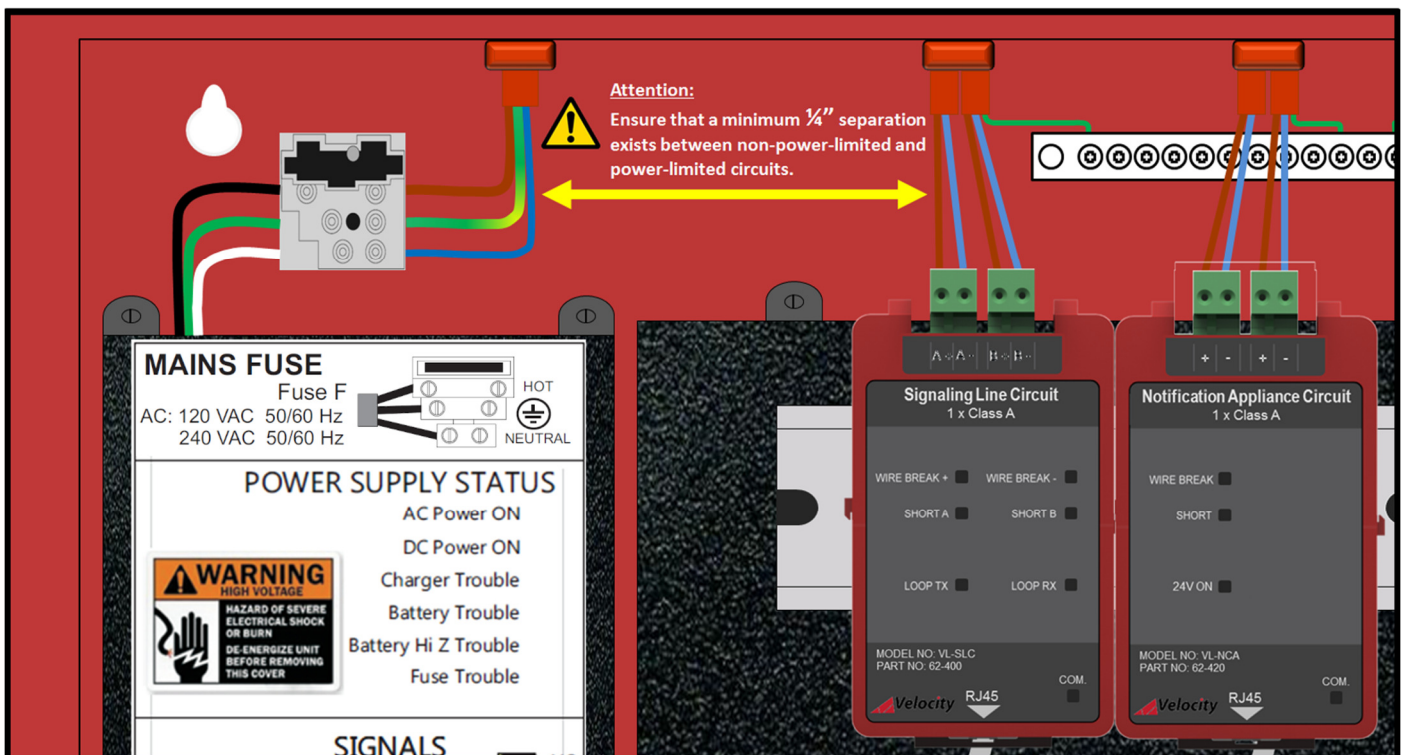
Attention:
Ensure that a minimum ¼″ separation exists between non-power-limited and power-limited circuits.

MAINS FUSE
Fuse F
AC: 120 VAC 50/60 Hz
240 VAC 50/60 Hz
HOT
NEUTRAL

POWER SUPPLY STATUS
AC Power ON
DC Power ON
Charger Trouble
Battery Trouble
Battery Hi Z Trouble
Fuse Trouble

WARNING
HIGH VOLTAGE
HAZARD OF SEVERE ELECTRICAL SHOCK OR BURN
DE-ENERGIZE UNIT BEFORE REMOVING THIS COVER

SIGNALS

A A B B
Signaling Line Circuit
1 x Class A
WIRE BREAK +
WIRE BREAK -
SHORT A
SHORT B
LOOP TX
LOOP RX
MODEL NO: VL-SLC
PART NO: 62-400
COM.
Velocity
RJ45

+ - + -
Notification Appliance Circuit
1 x Class A
WIRE BREAK
SHORT
24V ON
MODEL NO: VL-NCA
PART NO: 62-420
COM.
Velocity
RJ45